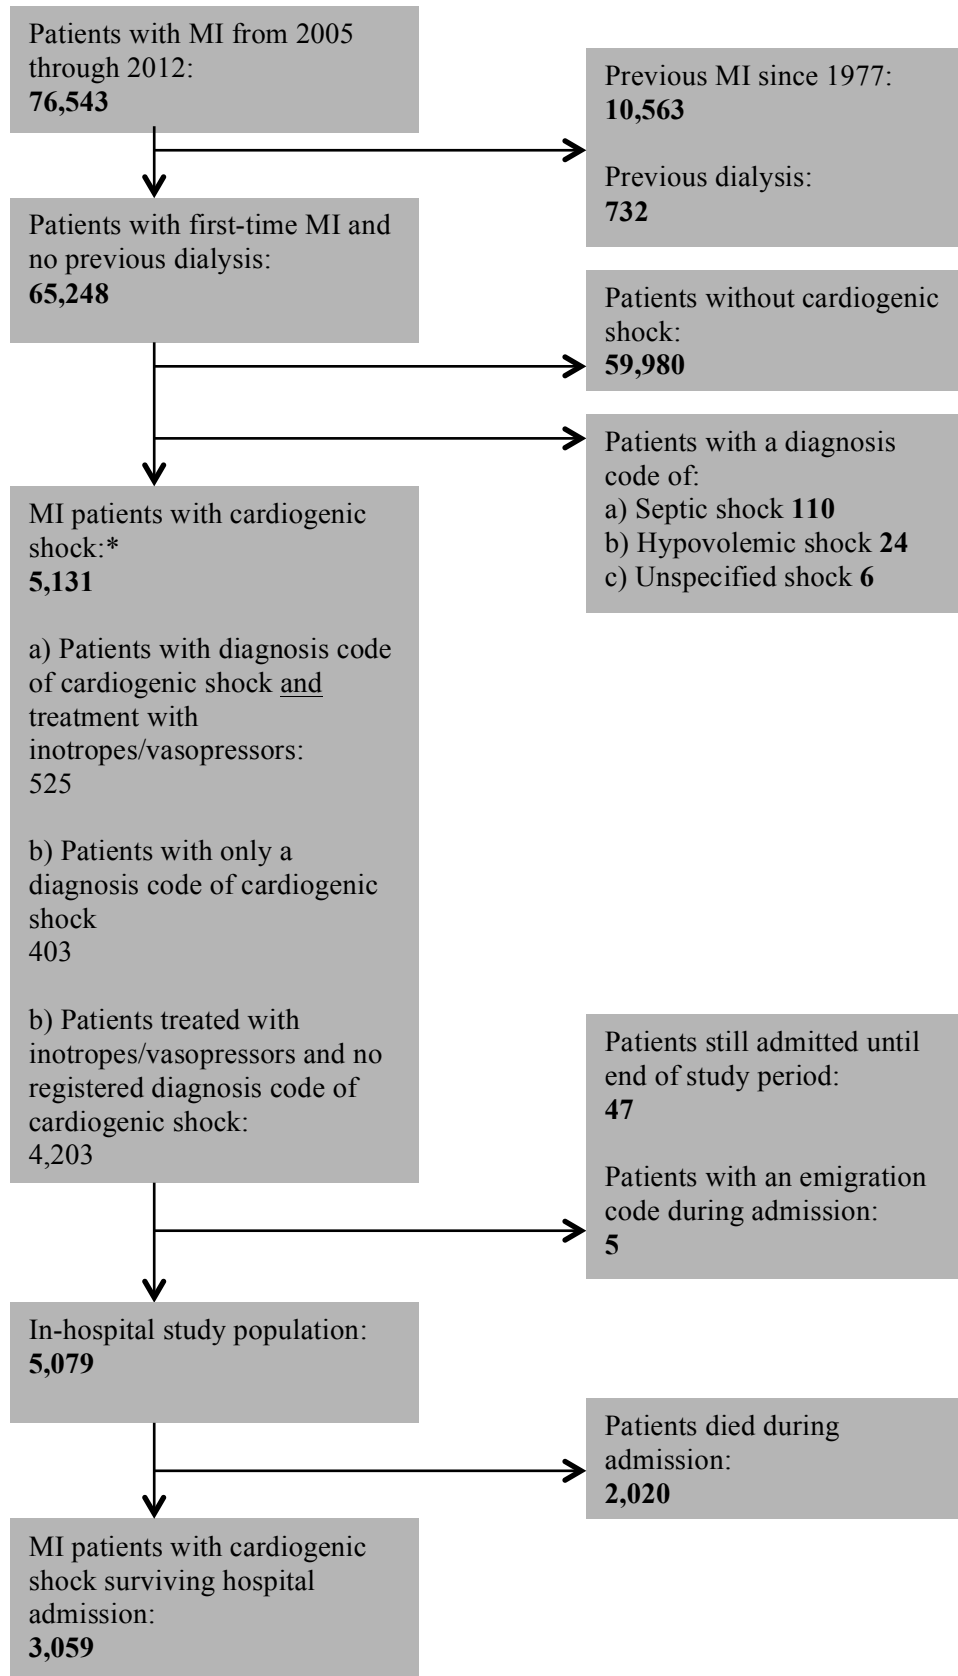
Patients with MI from 2005 through 2012:
**76,543**

Previous MI since 1977:
**10,563**

Previous dialysis:
**732**

Patients with first-time MI and no previous dialysis:
**65,248**

Patients without cardiogenic shock:
**59,980**

Patients with a diagnosis code of:
a) Septic shock **110**
b) Hypovolemic shock **24**
c) Unspecified shock **6**

MI patients with cardiogenic shock:*
**5,131**

a) Patients with diagnosis code of cardiogenic shock and treatment with inotropes/vasopressors:
525

b) Patients with only a diagnosis code of cardiogenic shock
403

b) Patients treated with inotropes/vasopressors and no registered diagnosis code of cardiogenic shock:
4,203

Patients still admitted until end of study period:
**47**

Patients with an emigration code during admission:
**5**

In-hospital study population:
**5,079**

Patients died during admission:
**2,020**

MI patients with cardiogenic shock surviving hospital admission:
**3,059**